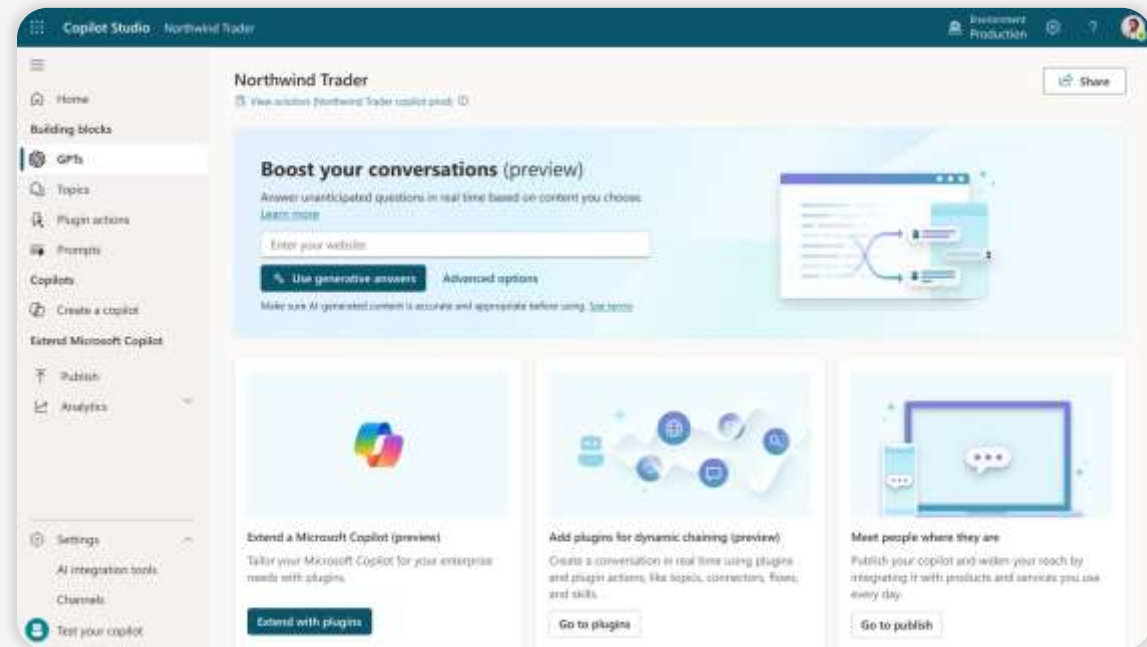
Copilot Studio Northwind Trader

Environment Production

Home
Building blocks
GPTs
Topics
Plugin actions
Prompts
Copilots
Create a copilot
Extend Microsoft Copilot
Publish
Analytics

Settings
AI integration tools
Channels
Test your copilot

Northwind Trader
View solution (Northwind Trader copilot prod)

Share

Boost your conversations (preview)
Answer unanticipated questions in real time based on content you choose. Learn more

Enter your website

Use generative answers
Advanced options

Make sure AI generated content is accurate and appropriate before using. See terms

Extend a Microsoft Copilot (preview)
Tailor your Microsoft Copilot for your enterprise needs with plugins.

Extend with plugins

Add plugins for dynamic chaining (preview)
Create a conversation in real time using plugins and plugin actions, like topics, connectors, flows, and skills.

Go to plugins

Meet people where they are
Publish your copilot and widen your reach by integrating it with products and services you use every day.

Go to publish